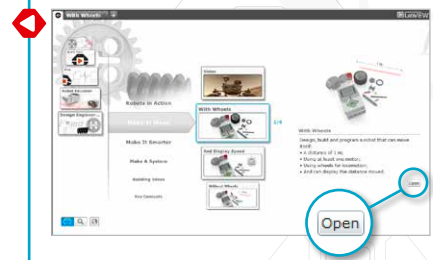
With Wheels

LabVIEW

Robots in Action

Make It Move

Make It Smarter

Make A System

Building Ideas

Key Concepts

Robot Educator

Design Engineer

Slides

With Wheels

1/4

End Display Sound

Without Wheels

With Wheels

Design, build and program a robot that can move itself:
• A distance of 1 m.
• Using at least one motor.
• Using wheels for locomotion.
• And can display the distance moved.

Open

Open